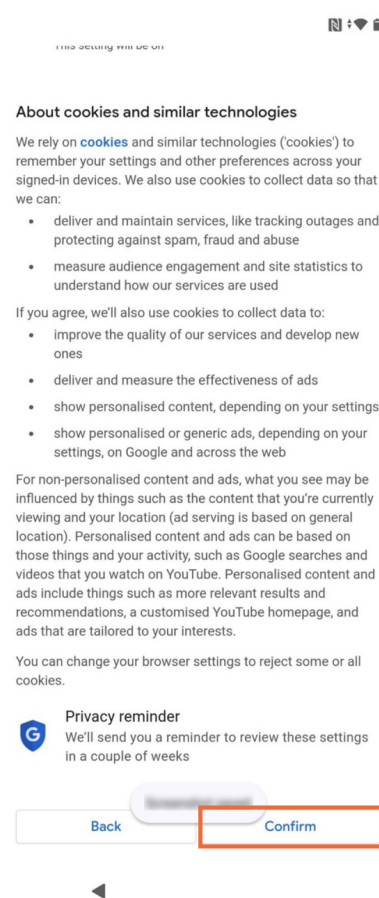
This setting will be on

About cookies and similar technologies

We rely on cookies and similar technologies ('cookies') to remember your settings and other preferences across your signed-in devices. We also use cookies to collect data so that we can:

- deliver and maintain services, like tracking outages and protecting against spam, fraud and abuse
- measure audience engagement and site statistics to understand how our services are used

If you agree, we'll also use cookies to collect data to:

- improve the quality of our services and develop new ones
- deliver and measure the effectiveness of ads
- show personalised content, depending on your settings
- show personalised or generic ads, depending on your settings, on Google and across the web

For non-personalised content and ads, what you see may be influenced by things such as the content that you're currently viewing and your location (ad serving is based on general location). Personalised content and ads can be based on those things and your activity, such as Google searches and videos that you watch on YouTube. Personalised content and ads include things such as more relevant results and recommendations, a customised YouTube homepage, and ads that are tailored to your interests.

You can change your browser settings to reject some or all cookies.

Privacy reminder
We'll send you a reminder to review these settings in a couple of weeks

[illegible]

Back
Confirm